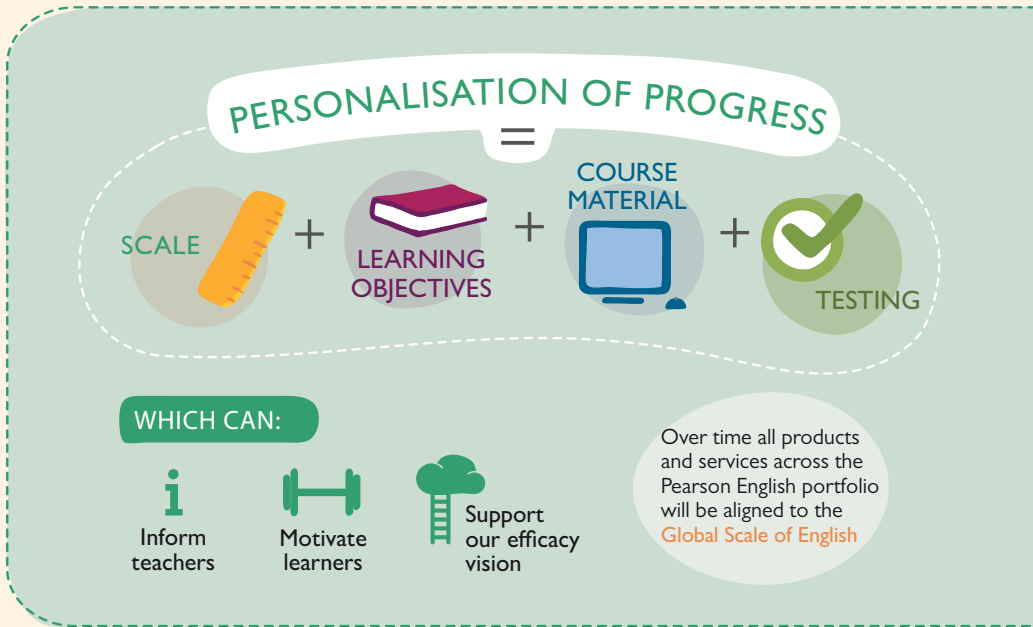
PERSONALISATION OF PROGRESS

=

SCALE + LEARNING OBJECTIVES + COURSE MATERIAL + TESTING

WHICH CAN:

i

Inform teachers

Motivate learners

Support our efficacy vision

Over time all products and services across the Pearson English portfolio will be aligned to the Global Scale of English